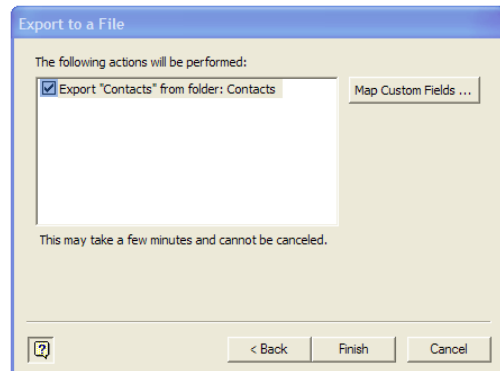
Export to a File

The following actions will be performed:

Export "Contacts" from folder: Contacts

Map Custom Fields ...

This may take a few minutes and cannot be canceled.

?

< Back

Finish

Cancel